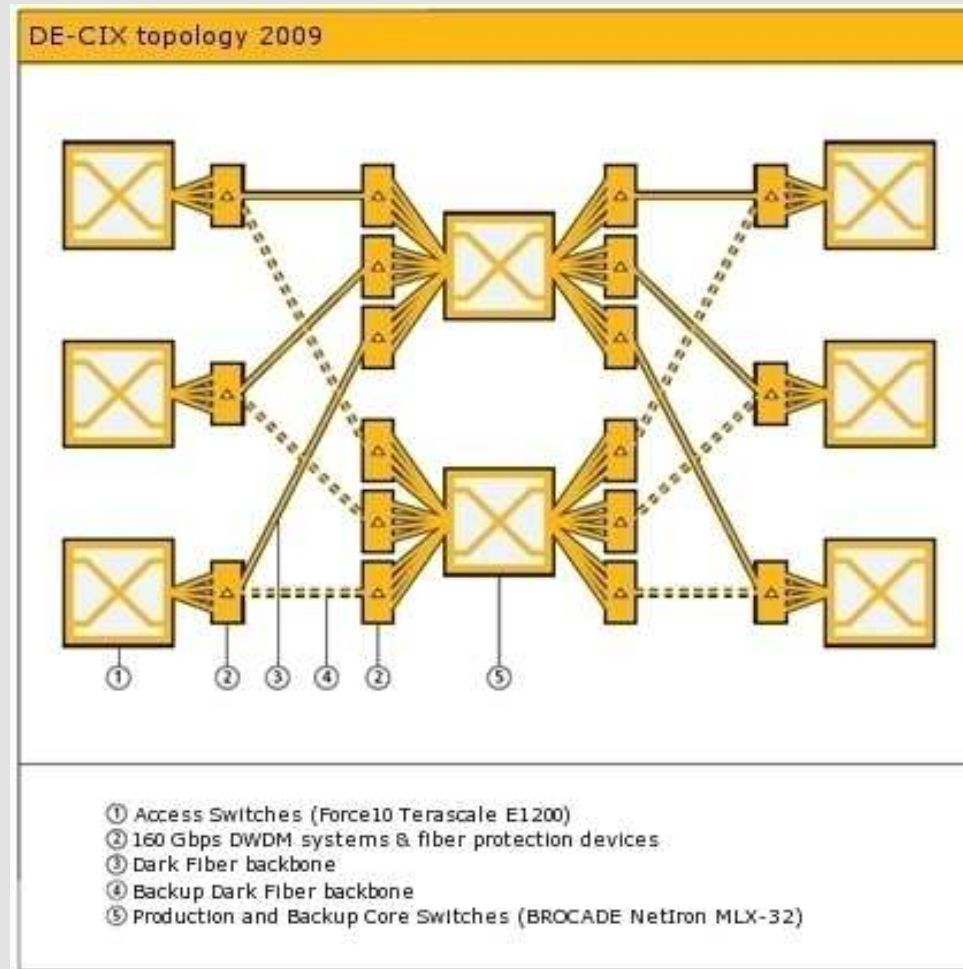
DE-CIX topology 2009

①

②

③

④

②

⑤

① Access Switches (Force10 Terascale E1200)
② 160 Gbps DWDM systems & fiber protection devices
③ Dark Fiber backbone
④ Backup Dark Fiber backbone
⑤ Production and Backup Core Switches (BROCADE NetIron MLX-32)